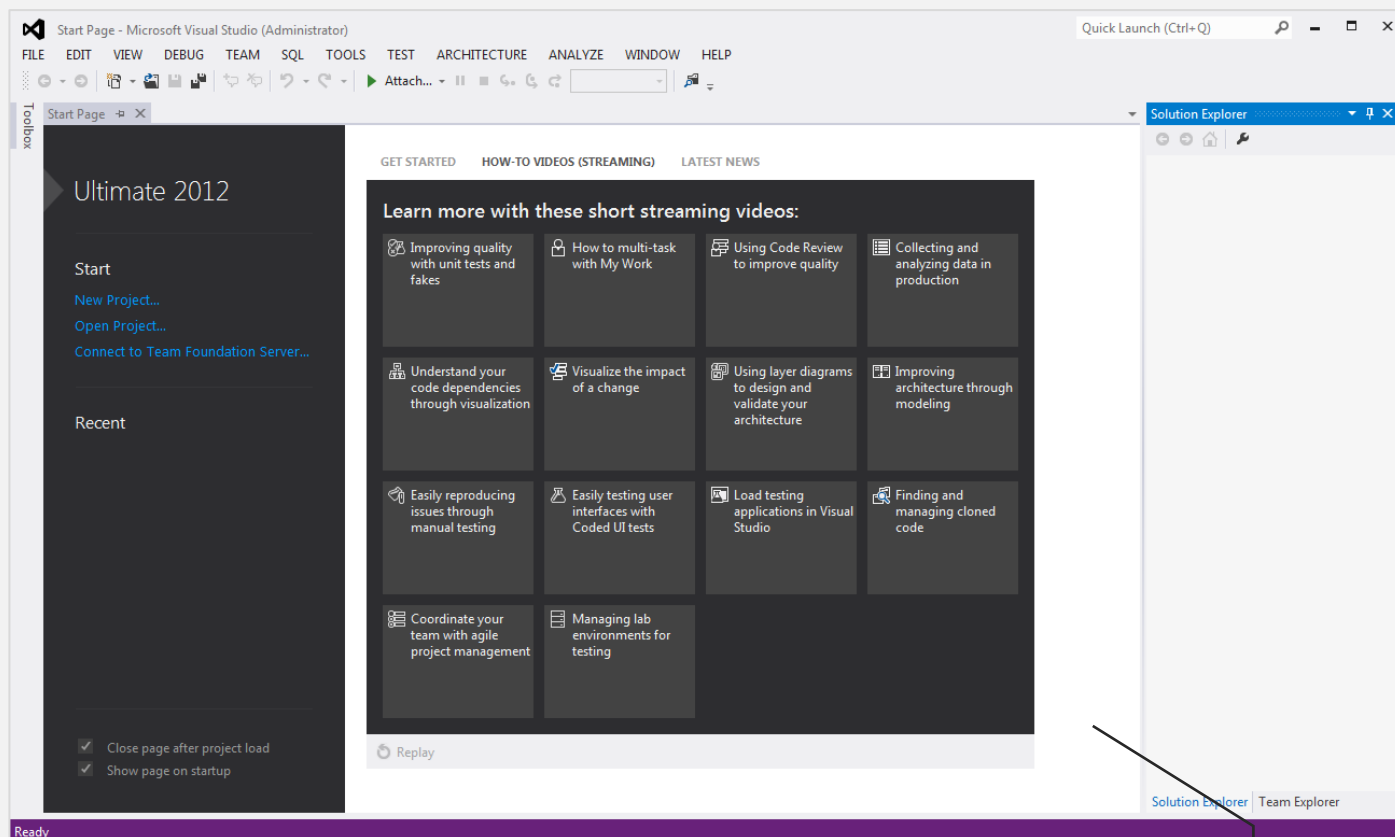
Start Page - Microsoft Visual Studio (Administrator)

Quick Launch (Ctrl+Q)

FILE EDIT VIEW DEBUG TEAM SQL TOOLS TEST ARCHITECTURE ANALYZE WINDOW HELP

Attach...

Toolbox

Start Page

Solution Explorer

Ultimate 2012

Start

New Project...

Open Project...

Connect to Team Foundation Server...

Recent

GET STARTED HOW-TO VIDEOS (STREAMING) LATEST NEWS

Learn more with these short streaming videos:

Improving quality with unit tests and fakes

How to multi-task with My Work

Using Code Review to improve quality

Collecting and analyzing data in production

Understand your code dependencies through visualization

Visualize the impact of a change

Using layer diagrams to design and validate your architecture

Improving architecture through modeling

Easily reproducing issues through manual testing

Easily testing user interfaces with Coded UI tests

Load testing applications in Visual Studio

Finding and managing cloned code

Coordinate your team with agile project management

Managing lab environments for testing

Replay

Close page after project load

Show page on startup

Solution Explorer Team Explorer

Ready